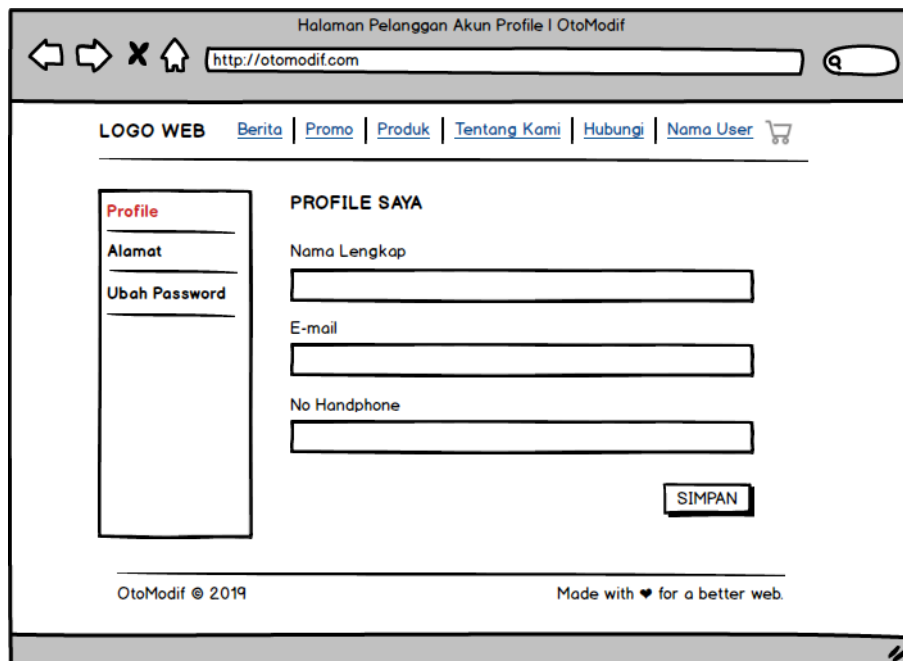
Halaman Pelanggan Akun Profile | OtoModif

http://otomodif.com

LOGO WEB Berita | Promo | Produk | Tentang Kami | Hubungi | Nama User

Profile
Alamat
Ubah Password

PROFILE SAYA

Nama Lengkap

E-mail

No Handphone

SIMPAN

OtoModif © 2019

Made with ❤ for a better web.